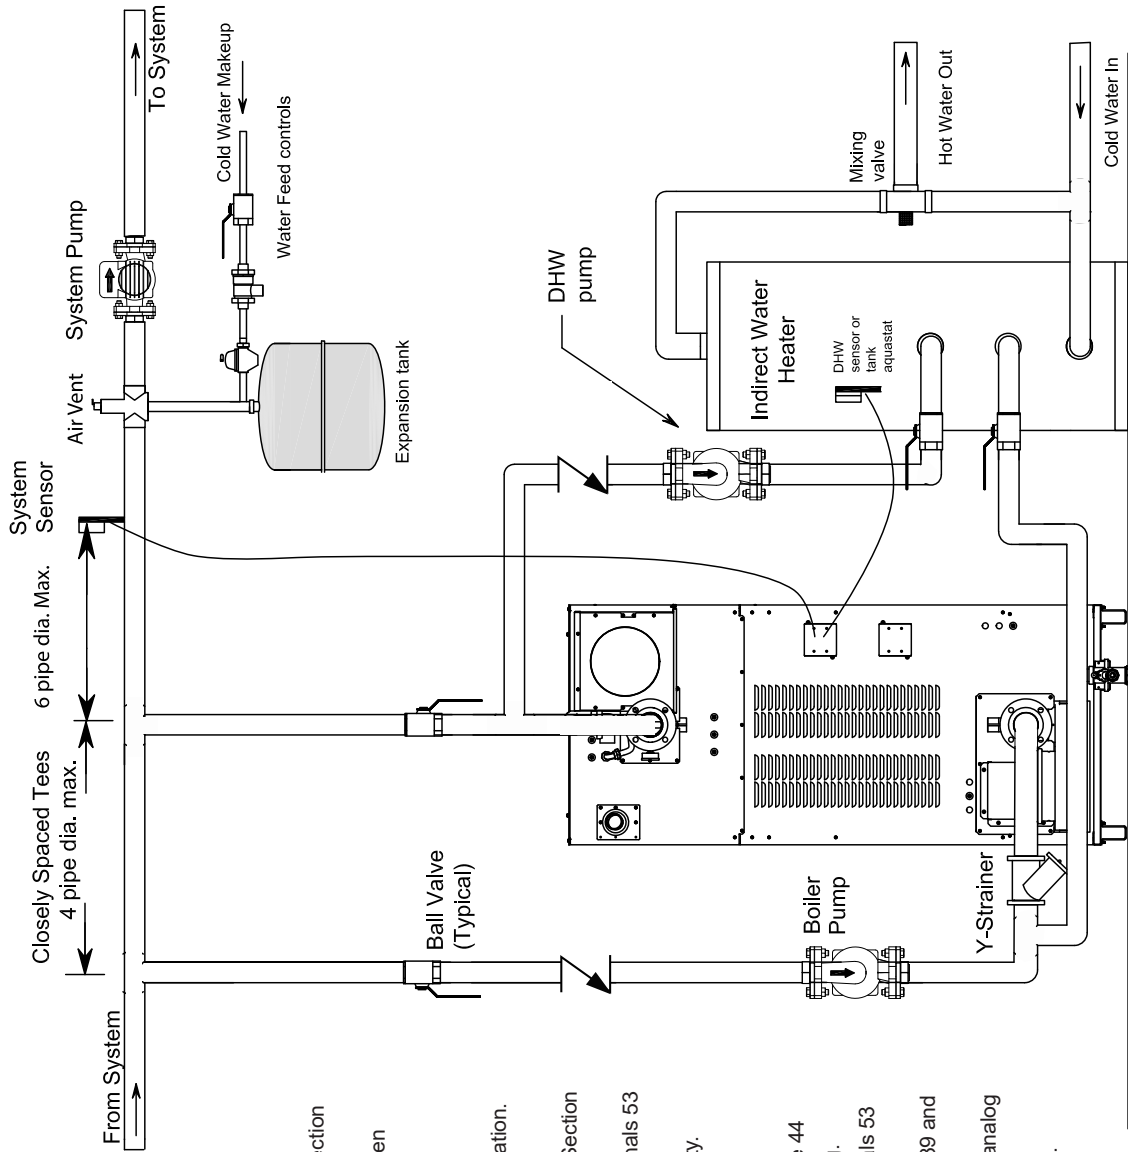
To System

Cold Water Makeup

Water Feed controls

System Pump

Air Vent

Expansion tank

System Sensor

6 pipe dia. Max.

Closely Spaced Tees
4 pipe dia. max.

Ball Valve (Typical)

From System

DHW pump

Mixing valve

Hot Water Out

Cold Water In

Indirect Water Heater

DHW sensor or tank aquastat

Boiler Pump

Y-Strainer

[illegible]ection
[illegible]en
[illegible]ation.
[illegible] Section
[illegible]nals 53
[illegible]y.
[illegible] 44
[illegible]l.
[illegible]ls 53
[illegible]89 and
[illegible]analog